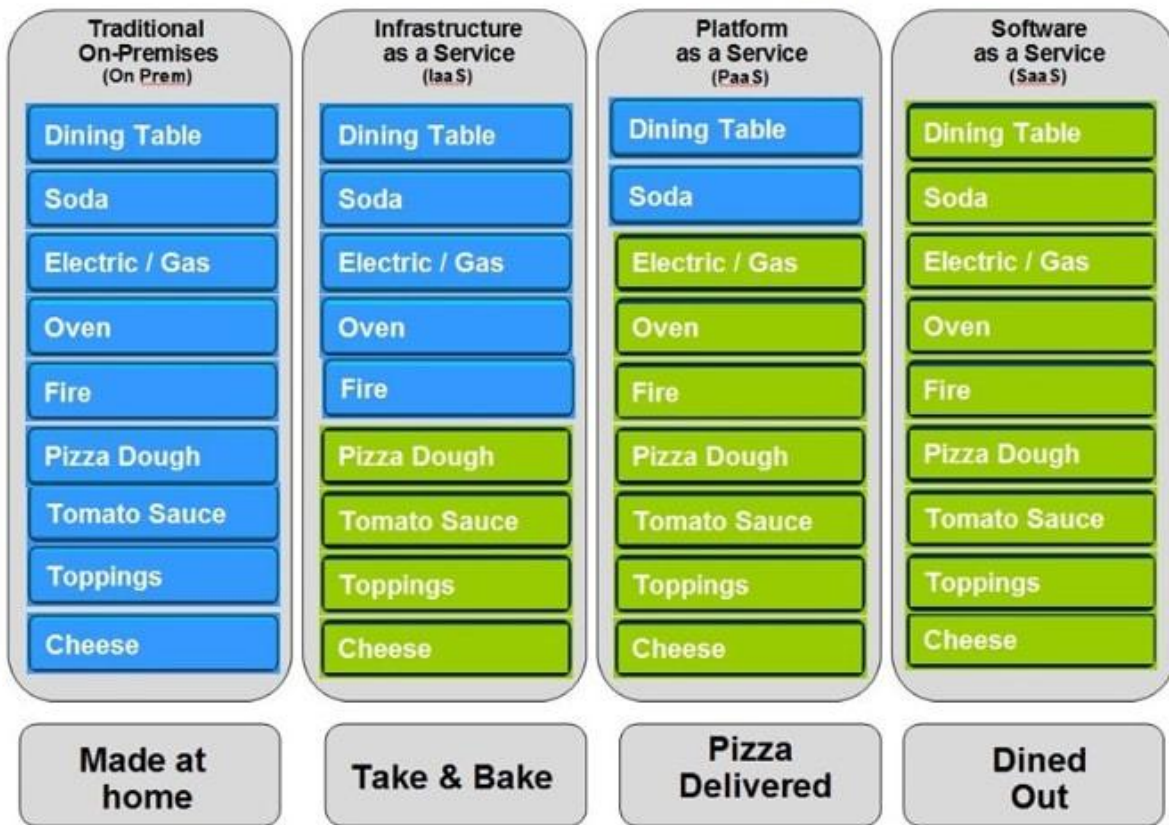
Traditional On-Premises (On Prem)

Dining Table
Soda
Electric / Gas
Oven
Fire
Pizza Dough
Tomato Sauce
Toppings
Cheese

Infrastructure as a Service (Iaa S)

Dining Table
Soda
Electric / Gas
Oven
Fire
Pizza Dough
Tomato Sauce
Toppings
Cheese

Platform as a Service (Paa S)

Dining Table
Soda
Electric / Gas
Oven
Fire
Pizza Dough
Tomato Sauce
Toppings
Cheese

Software as a Service (Saa S)

Dining Table
Soda
Electric / Gas
Oven
Fire
Pizza Dough
Tomato Sauce
Toppings
Cheese

Made at home

Take & Bake

Pizza Delivered

Dined Out